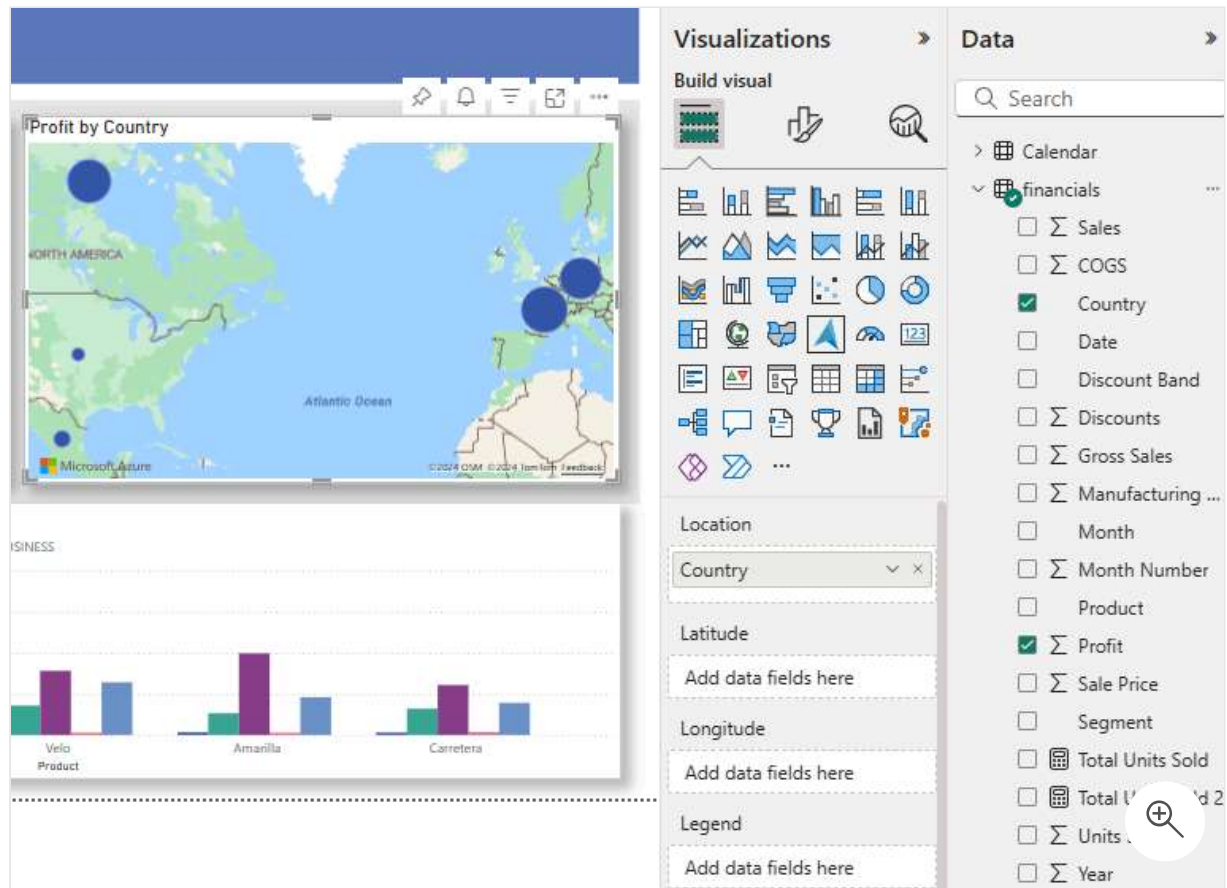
Profit by Country

NORTH AMERICA

Atlantic Ocean

Microsoft Azure

©2024 OSM ©2024 TomTom Feedback

SINESS

Velo

Amarilla

Carretera

Product

Visualizations

Build visual

...

Location

Country

Latitude

Add data fields here

Longitude

Add data fields here

Legend

Add data fields here

Data

Search

Calendar

financials

...

Sales

COGS

Country

Date

Discount Band

Discounts

Gross Sales

Manufacturing ...

Month

Month Number

Product

Profit

Sale Price

Segment

Total Units Sold

Total U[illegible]d 2

Units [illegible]

Year